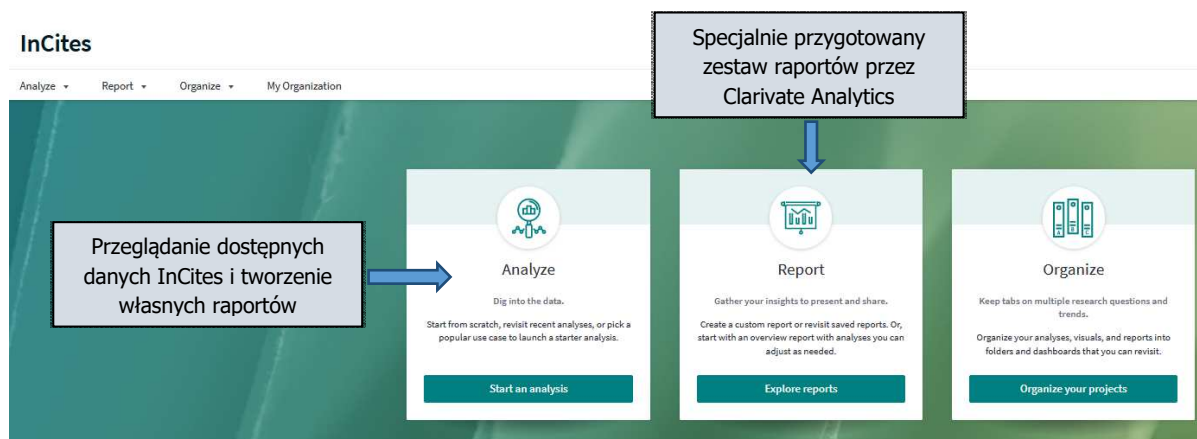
InCites

Analyze ▾ Report ▾ Organize ▾ My Organization

Specjalnie przygotowany zestaw raportów przez Clarivate Analytics

Przeglądanie dostępnych danych InCites i tworzenie własnych raportów

Analyze

Dig into the data.

Start from scratch, revisit recent analyses, or pick a popular use case to launch a starter analysis.

Start an analysis

Report

Gather your insights to present and share.

Create a custom report or revisit saved reports. Or, start with an overview report with analyses you can adjust as needed.

Explore reports

Organize

Keep tabs on multiple research questions and trends.

Organize your analyses, visuals, and reports into folders and dashboards that you can revisit.

Organize your projects